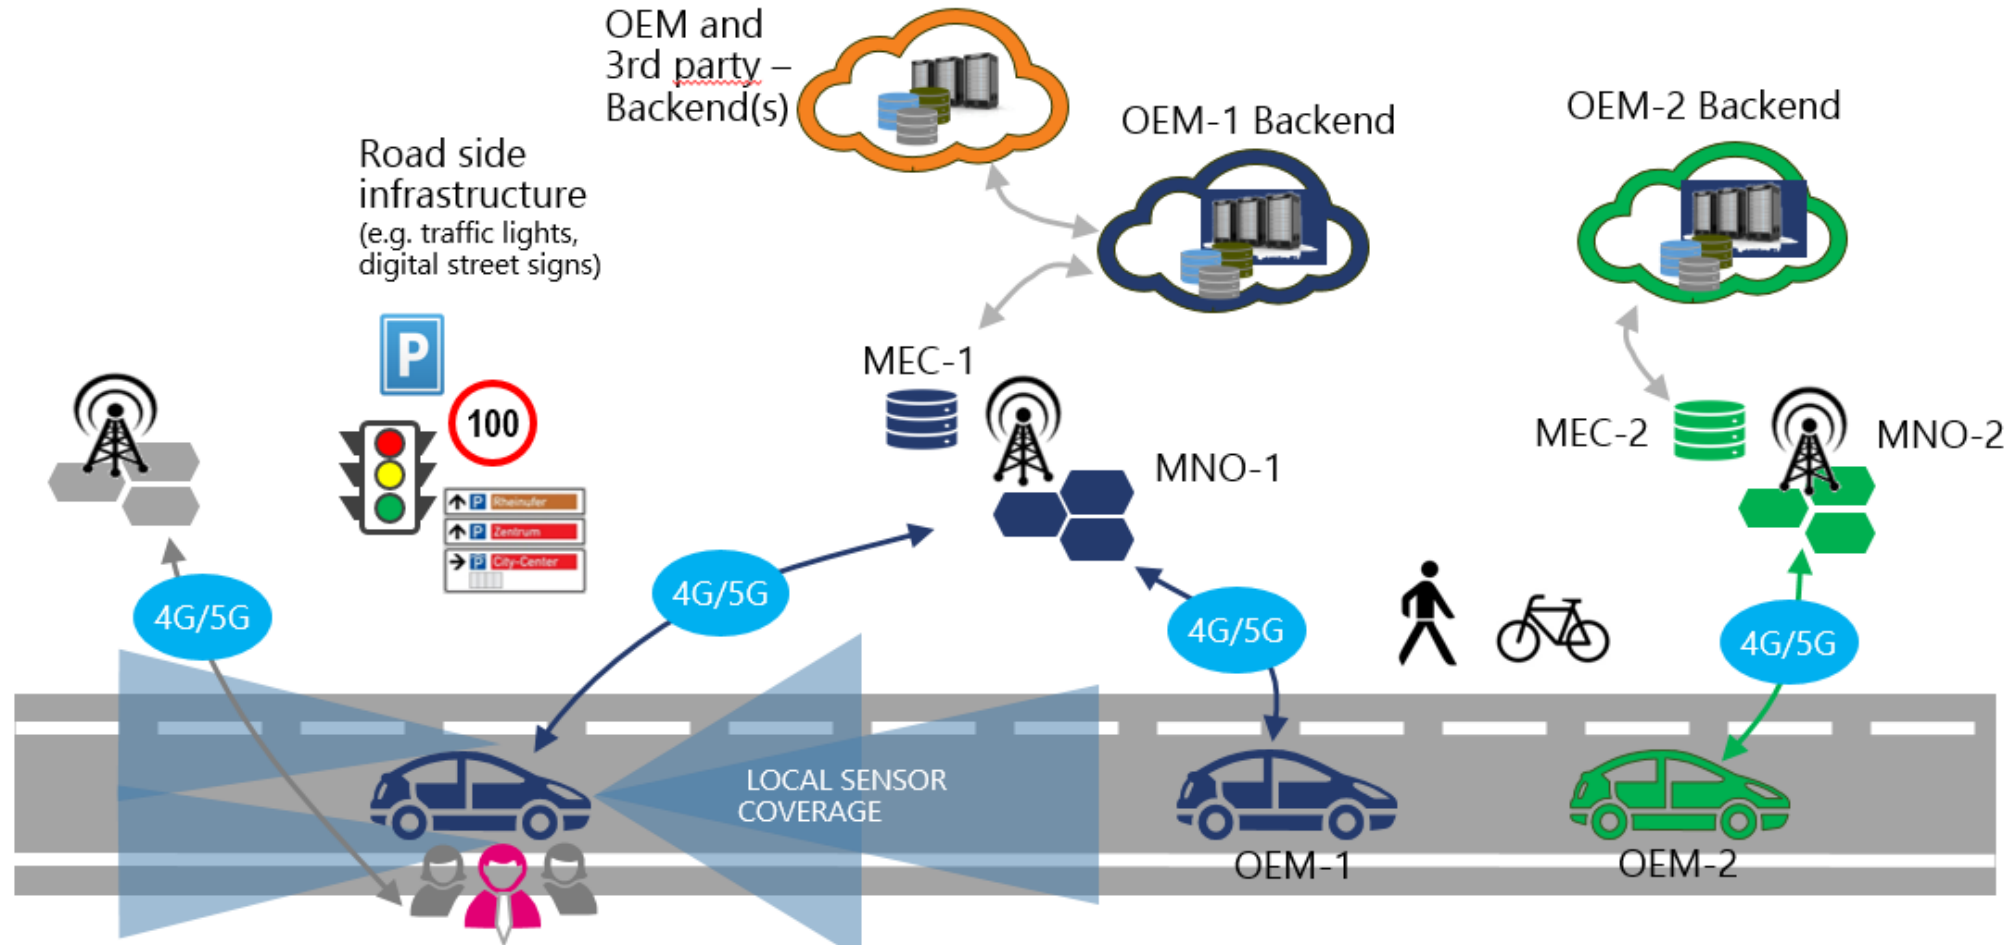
OEM and 3rd party – Backend(s)

OEM-1 Backend

OEM-2 Backend

Road side infrastructure (e.g. traffic lights, digital street signs)

P

100

P Rheinufer
P Zentrum
P City-Center

MEC-1

MNO-1

MEC-2

MNO-2

4G/5G

4G/5G

4G/5G

4G/5G

LOCAL SENSOR COVERAGE

OEM-1

OEM-2